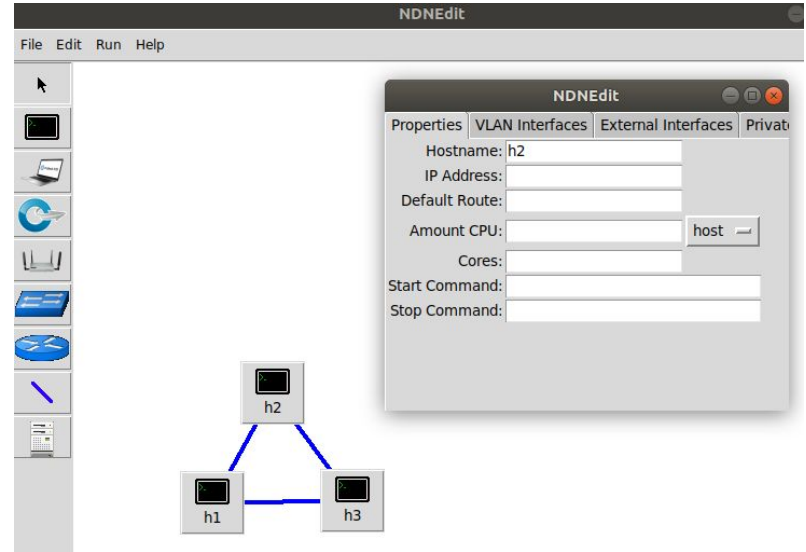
NDNEdit

File Edit Run Help

NDNEdit

Properties | VLAN Interfaces | External Interfaces | Privat

Hostname: h2
IP Address:
Default Route:
Amount CPU: host
Cores:
Start Command:
Stop Command:

h2

h1

h3